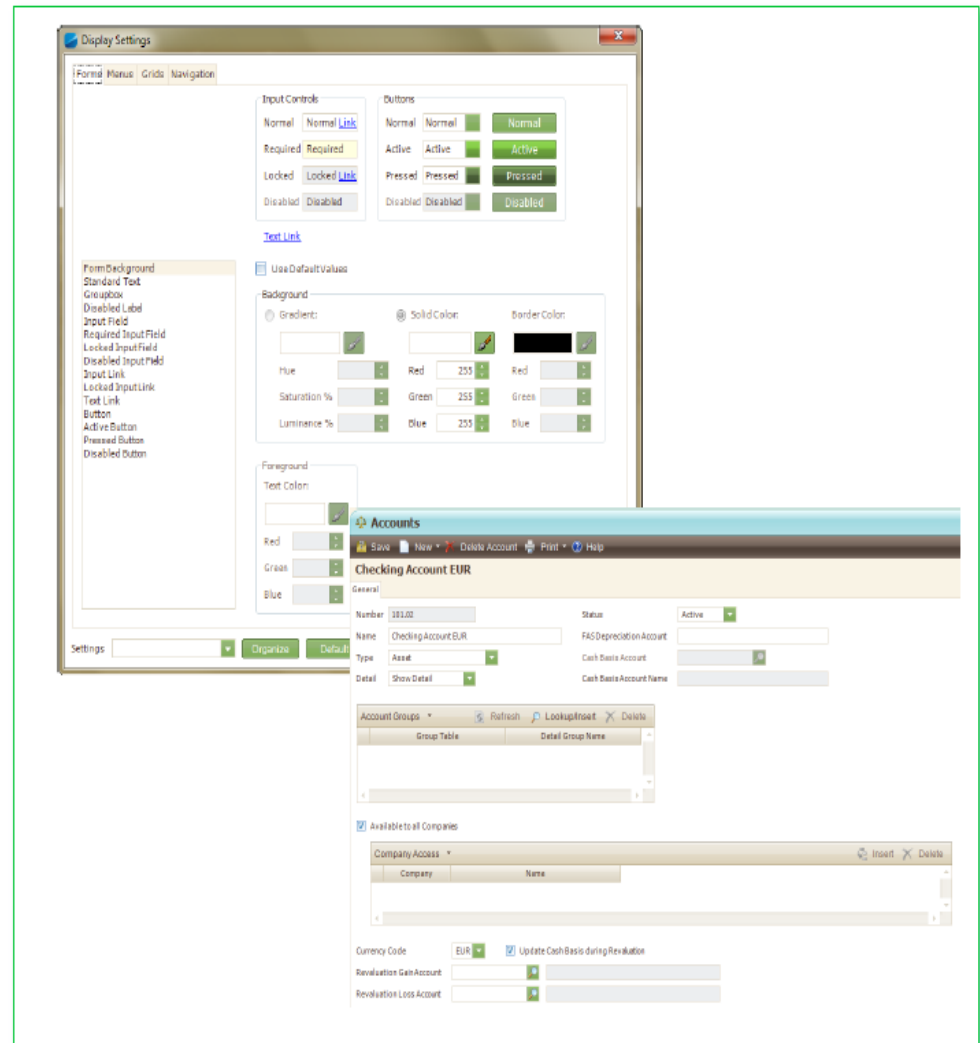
Display Settings

Forms Menus Grids Navigation

Input Controls
Normal Normal Link
Required Required
Locked Locked Link
Disabled Disabled

Buttons
Normal Normal Normal
Active Active Active
Pressed Pressed Pressed
Disabled Disabled Disabled

Text Link

Form Background
Standard Text
Groupbox
Disabled Label
Input Field
Required Input Field
Locked Input Field
Disabled Input Field
Input Link
Locked Input Link
Text Link
Button
Active Button
Pressed Button
Disabled Button

Use Default Values

Background
Gradient:
Solid Color:
Border Color:
Hue
Saturation %
Luminance %
Red 255
Green 255
Blue 255
Red
Green
Blue

Foreground
Text Color:
Red
Green
Blue

Settings Organize Default

Accounts
Save New Delete Account Print Help
Checking Account EUR
General
Number 101.02
Name Checking Account EUR
Type Asset
Detail Show Detail
Status Active
FAS Depreciation Account
Cash Basis Account
Cash Basis Account Name

Account Groups Refresh Lookup/Insert Delete
Group Table Detail Group Name

Available to all Companies

Company Access Insert Delete
Company Name

Currency Code EUR Update Cash Basis during Revaluation
Revaluation Gain Account
Revaluation Loss Account